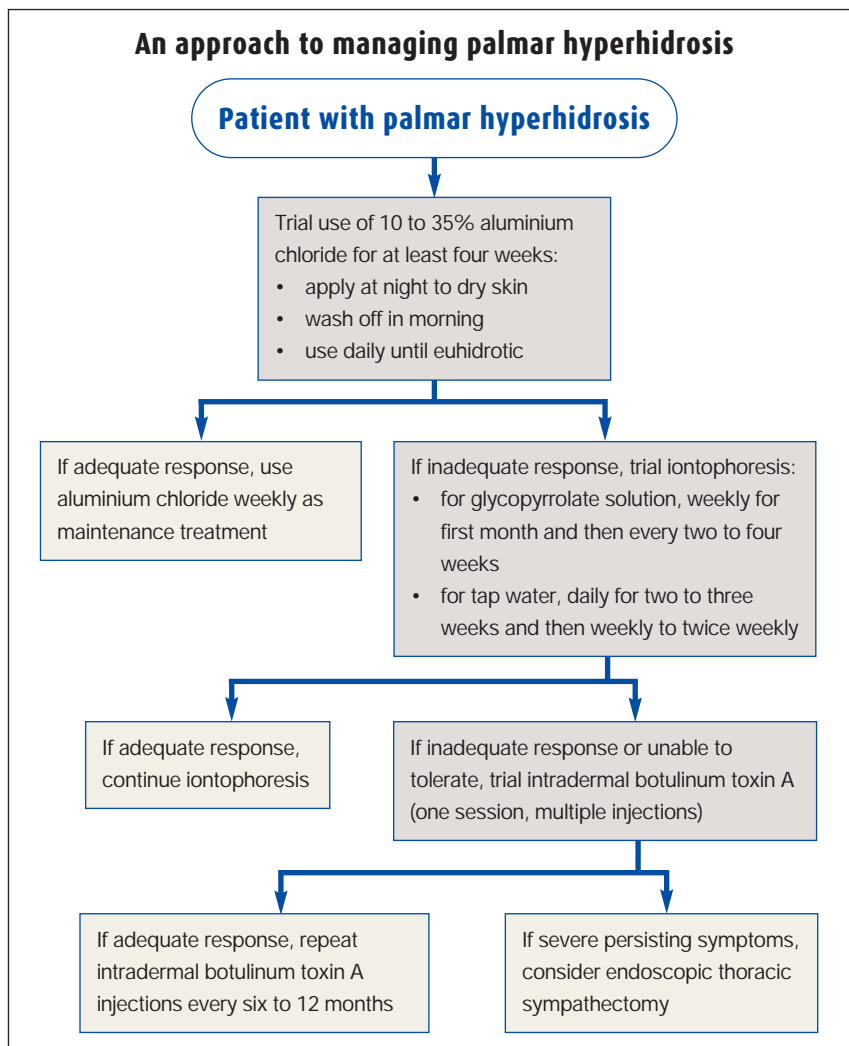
An approach to managing palmar hyperhidrosis

Patient with palmar hyperhidrosis

Trial use of 10 to 35% aluminium chloride for at least four weeks:
• apply at night to dry skin
• wash off in morning
• use daily until euhidrotic

If adequate response, use aluminium chloride weekly as maintenance treatment

If inadequate response, trial iontophoresis:
• for glycopyrrolate solution, weekly for first month and then every two to four weeks
• for tap water, daily for two to three weeks and then weekly to twice weekly

If adequate response, continue iontophoresis

If inadequate response or unable to tolerate, trial intradermal botulinum toxin A (one session, multiple injections)

If adequate response, repeat intradermal botulinum toxin A injections every six to 12 months

If severe persisting symptoms, consider endoscopic thoracic sympathectomy